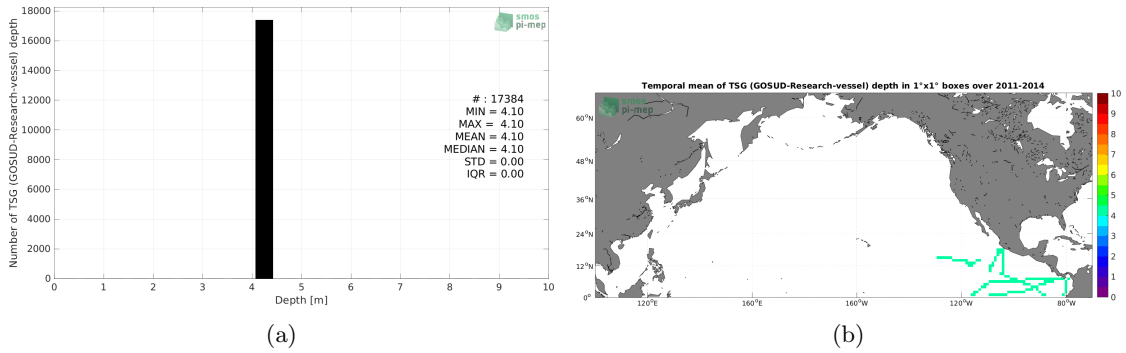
18000
16000
14000
12000
10000
8000
6000
4000
2000
0

Number of TSG (GOSUD-Research-vessel) depth

smos
pi-mep

# : 17384
MIN = 4.10
MAX = 4.10
MEAN = 4.10
MEDIAN = 4.10
STD = 0.00
IQR = 0.00

0 1 2 3 4 5 6 7 8 9 10
Depth [m]

(a)

Temporal mean of TSG (GOSUD-Research-vessel) depth in 1°x1° boxes over 2011-2014

smos
pi-mep

60°N
48°N
36°N
24°N
12°N
0°

120°E 160°E 160°W 120°W 80°W

10
9
8
7
6
5
4
3
2
1
0

(b)